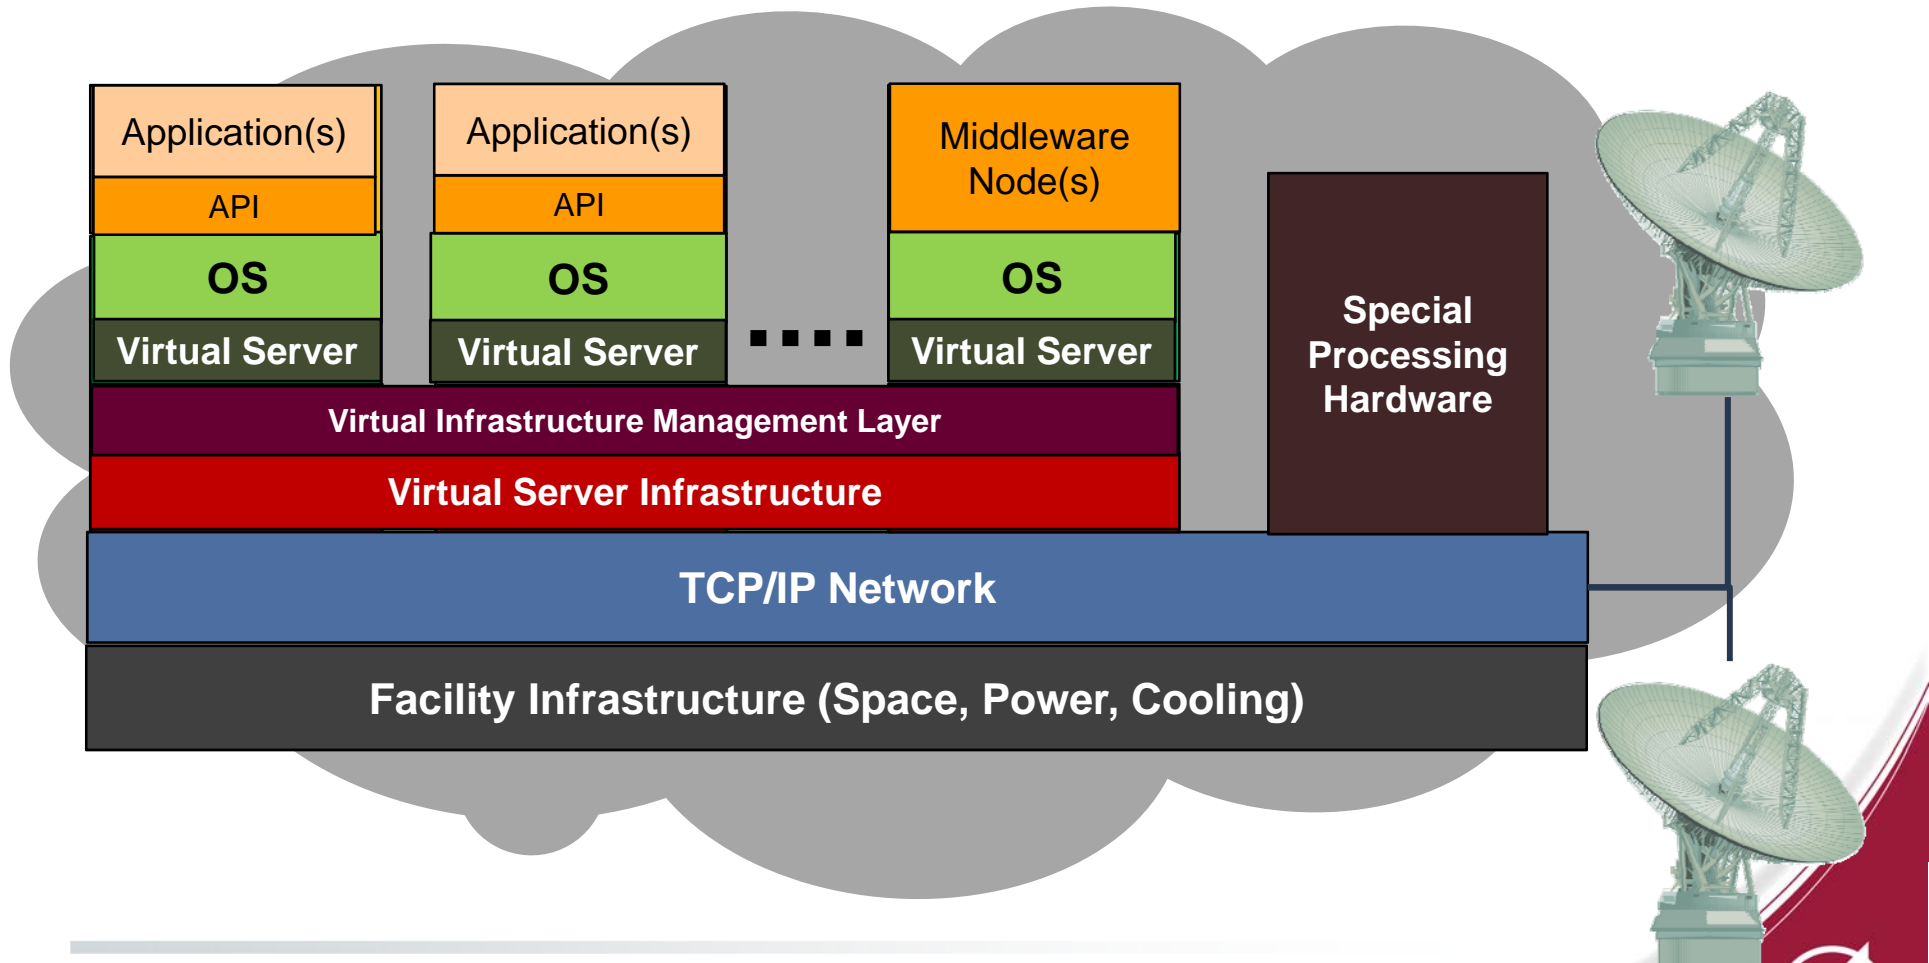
Application(s)

API

OS

Virtual Server

Application(s)

API

OS

Virtual Server

....

Middleware Node(s)

OS

Virtual Server

Special Processing Hardware

Virtual Infrastructure Management Layer

Virtual Server Infrastructure

TCP/IP Network

Facility Infrastructure (Space, Power, Cooling)